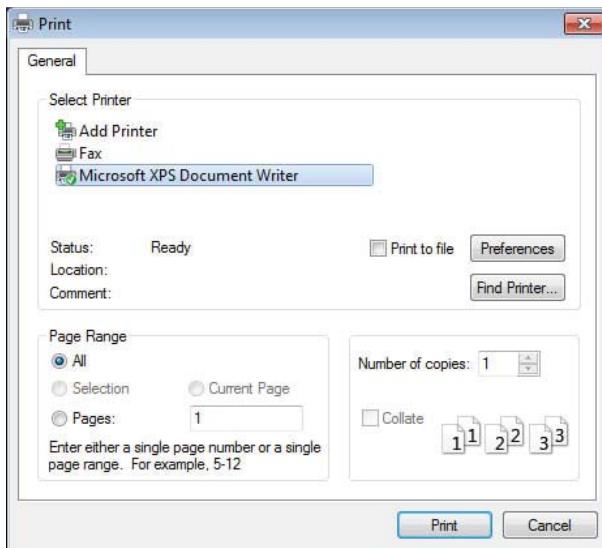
Print

General

Select Printer

Add Printer
Fax
Microsoft XPS Document Writer

Status: Ready
Location:
Comment:

Print to file
Preferences
Find Printer...

Page Range
All
Selection
Current Page
Pages: 1
Enter either a single page number or a single page range. For example, 5-12

Number of copies: 1

Collate
1 1 2 2 3 3

Print
Cancel